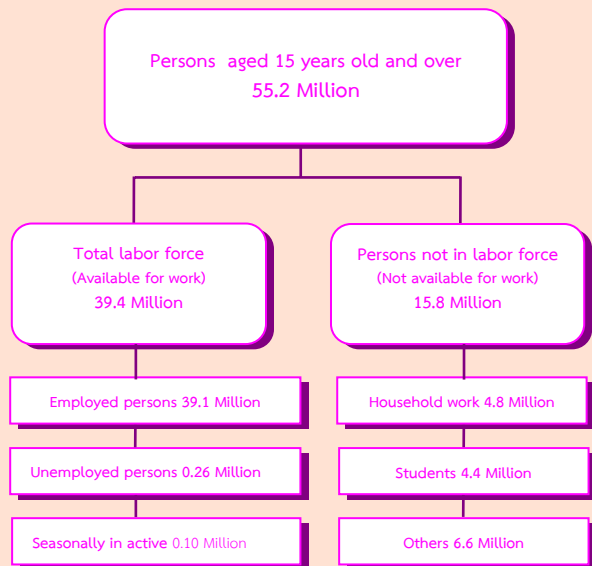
Persons aged 15 years old and over
55.2 Million

Total labor force
(Available for work)
39.4 Million

Persons not in labor force
(Not available for work)
15.8 Million

Employed persons 39.1 Million

Unemployed persons 0.26 Million

Seasonally in active 0.10 Million

Household work 4.8 Million

Students 4.4 Million

Others 6.6 Million